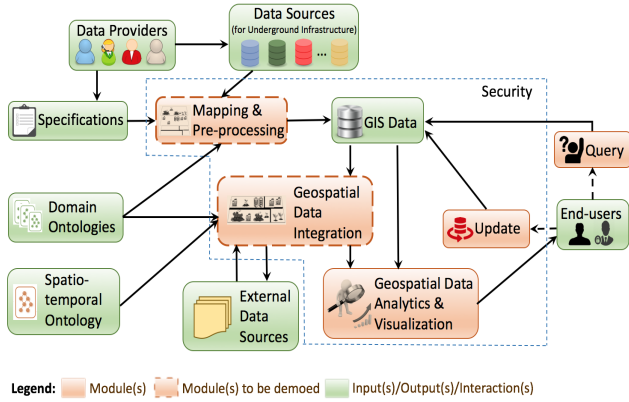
Data Providers

Data Sources (for Underground Infrastructure)

...

Security

Specifications

Mapping & Pre-processing

GIS Data

Query

Domain Ontologies

Geospatial Data Integration

End-users

Update

Spatio-temporal Ontology

External Data Sources

Geospatial Data Analytics & Visualization

Legend: Module(s) Module(s) to be demoed Input(s)/Output(s)/Interaction(s)